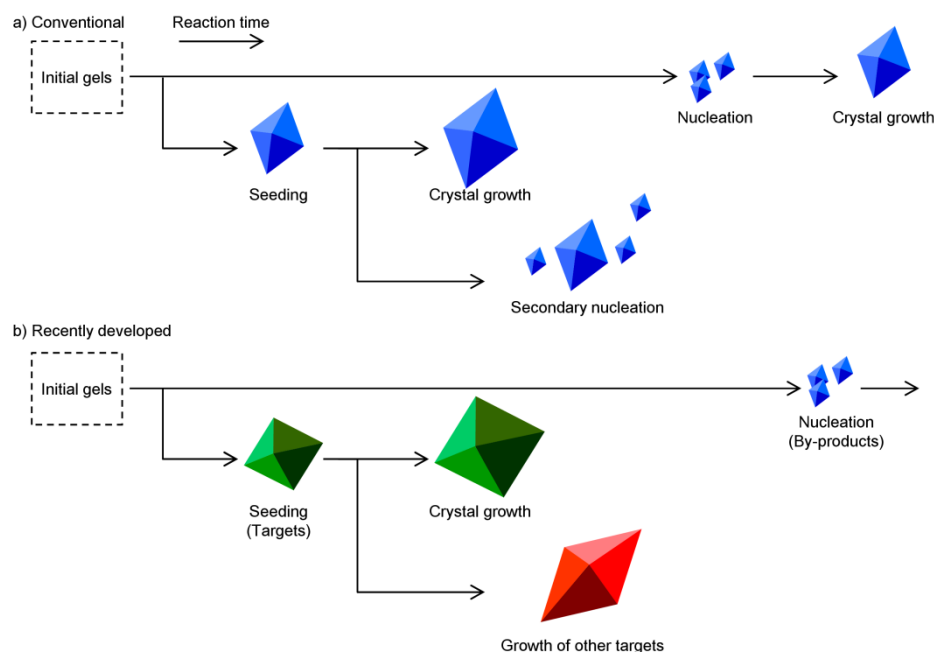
a) Conventional

Reaction time

Initial gels

Nucleation

Crystal growth

Seeding

Crystal growth

Secondary nucleation

b) Recently developed

Initial gels

Nucleation (By-products)

Seeding (Targets)

Crystal growth

Growth of other targets